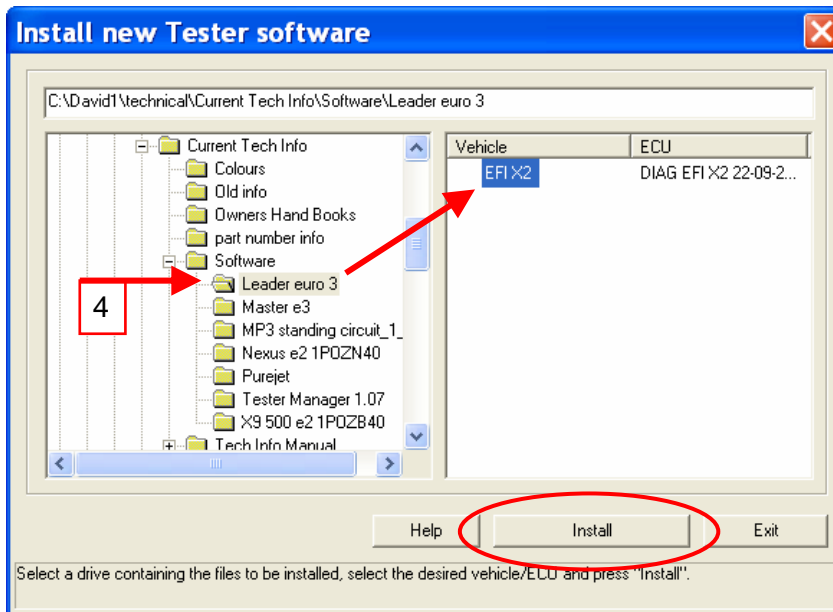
Install new Tester software

C:\David1\technical\Current Tech Info\Software\Leader euro 3

Current Tech Info
Colours
Old info
Owners Hand Books
part number info
Software
Leader euro 3
Master e3
MP3 standing circuit_1_
Nexus e2 1POZN40
Purejet
Tester Manager 1.07
X9 500 e2 1POZB40
Tech Info Manual

4

| Vehicle | ECU |
|---|---|
| EFI X2 | DIAG EFI X2 22-09-2... |

Help
Install
Exit

Select a drive containing the files to be installed, select the desired vehicle/ECU and press "Install".